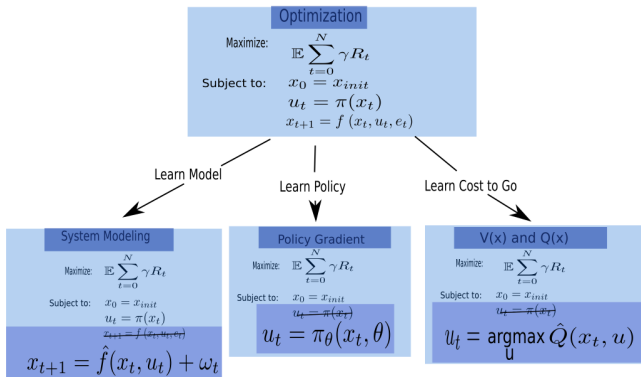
Optimization

Maximize: $\mathbb{E}\sum_{t=0}^{N}\gamma R_t$

Subject to: $x_0 = x_{init}$

$u_t = \pi(x_t)$

$x_{t+1} = f(x_t, u_t, e_t)$

Learn Model

Learn Policy

Learn Cost to Go

System Modeling

Maximize: $\mathbb{E}\sum_{t=0}^{N}\gamma R_t$

Subject to: $x_0 = x_{init}$

$u_t = \pi(x_t)$

$x_{t+1} = f(x_t, u_t, e_t)$

$x_{t+1} = \hat{f}(x_t, u_t) + \omega_t$

Policy Gradient

Maximize: $\mathbb{E}\sum_{t=0}^{N}\gamma R_t$

Subject to: $x_0 = x_{init}$

$u_t = \pi(x_t)$

$u_t = \pi_\theta(x_t, \theta)$

V(x) and Q(x)

Maximize: $\mathbb{E}\sum_{t=0}^{N}\gamma R_t$

Subject to: $x_0 = x_{init}$

$u_t = \pi(x_t)$

$u_t = \underset{u}{\operatorname{argmax}}\, \hat{Q}(x_t, u)$